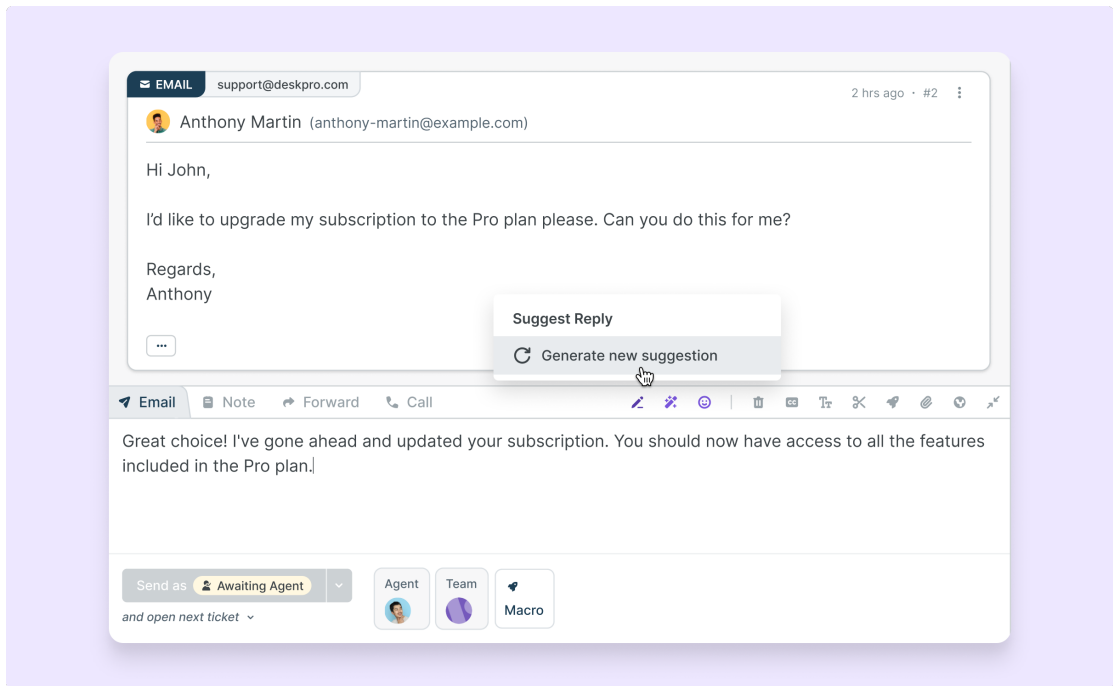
EMAIL support@deskpro.com

2 hrs ago · #2

Anthony Martin (anthony-martin@example.com)

Hi John,

I'd like to upgrade my subscription to the Pro plan please. Can you do this for me?

Regards,
Anthony

...

Suggest Reply

Generate new suggestion

Email Note Forward Call

Great choice! I've gone ahead and updated your subscription. You should now have access to all the features included in the Pro plan.

Send as Awaiting Agent

and open next ticket

Agent

Team

Macro